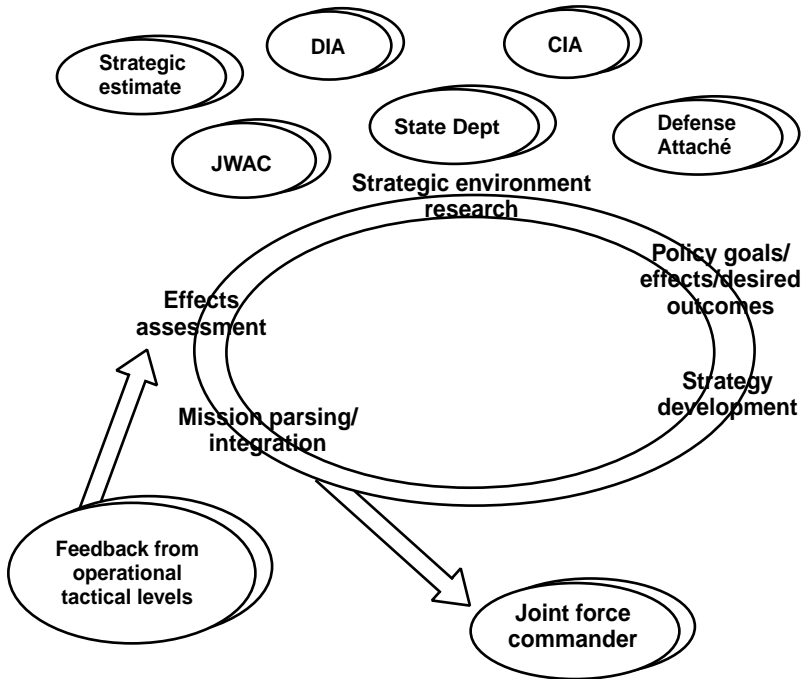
Strategic estimate

DIA

CIA

State Dept

Defense Attaché

JWAC

Strategic environment research

Policy goals/ effects/desired outcomes

Effects assessment

Strategy development

Mission parsing/ integration

Feedback from operational tactical levels

Joint force commander